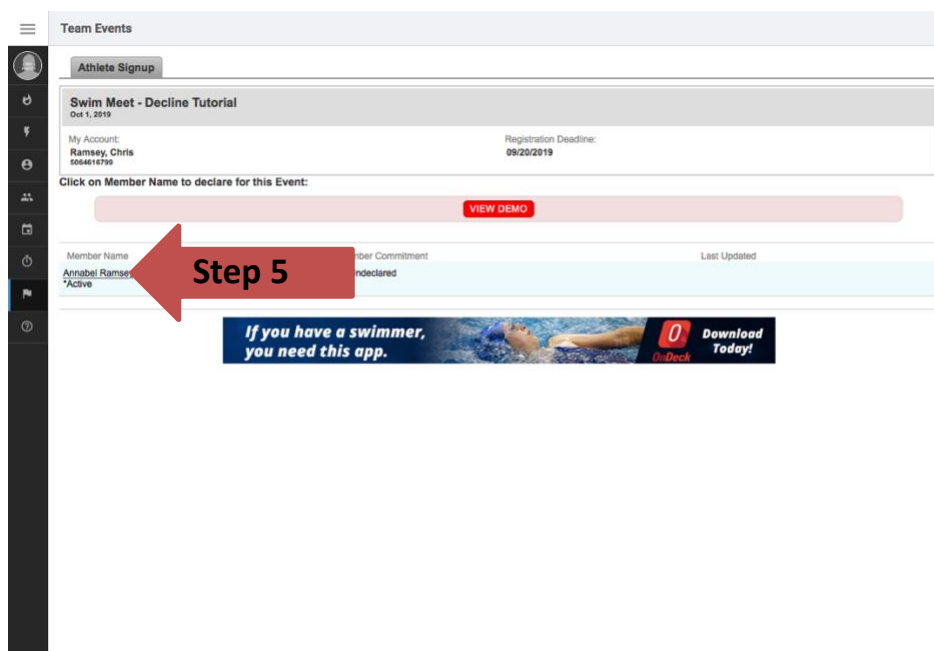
Team Events

Athlete Signup

Swim Meet - Decline Tutorial
Oct 1, 2019

My Account:
Ramsey, Chris
5084616799

Registration Deadline:
09/20/2019

Click on Member Name to declare for this Event:

VIEW DEMO

Member Name
Annabel Ramsey
*Active

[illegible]ber Commitment
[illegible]ndeclared

Last Updated

Step 5

If you have a swimmer, you need this app.

OnDeck

Download Today!